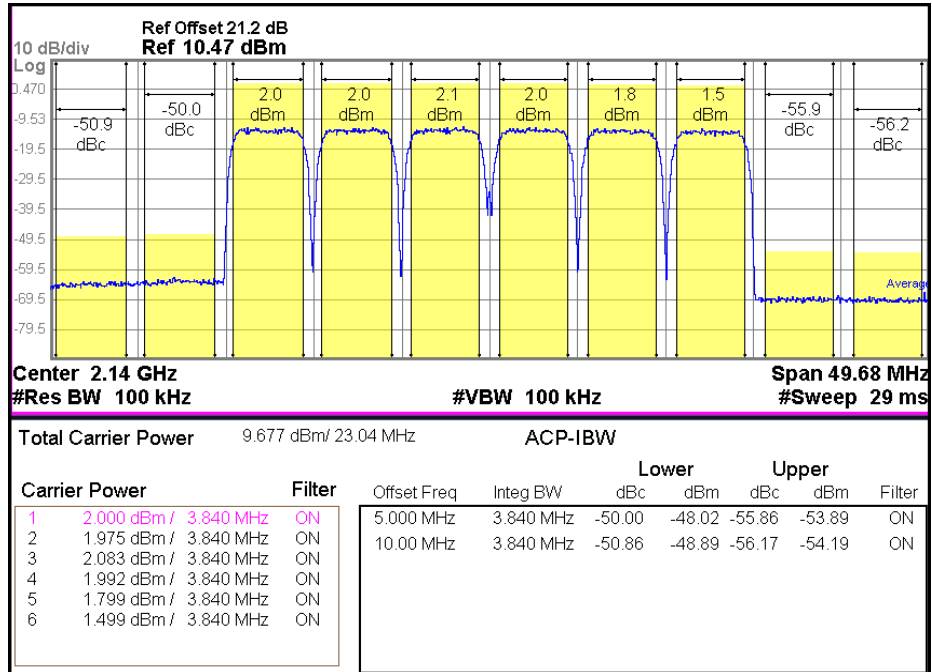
Ref Offset 21.2 dB
10 dB/div
Ref 10.47 dBm
Log
0.470
-9.53
-19.5
-29.5
-39.5
-49.5
-59.5
-69.5
-79.5

-50.9 dBc
-50.0 dBc
2.0 dBm
2.0 dBm
2.1 dBm
2.0 dBm
1.8 dBm
1.5 dBm
-55.9 dBc
-56.2 dBc
Average

Center 2.14 GHz
Span 49.68 MHz
#Res BW 100 kHz
#VBW 100 kHz
#Sweep 29 ms

Total Carrier Power 9.677 dBm/ 23.04 MHz
ACP-IBW

Carrier Power Filter
1 2.000 dBm / 3.840 MHz ON
2 1.975 dBm / 3.840 MHz ON
3 2.083 dBm / 3.840 MHz ON
4 1.992 dBm / 3.840 MHz ON
5 1.799 dBm / 3.840 MHz ON
6 1.499 dBm / 3.840 MHz ON

| Offset Freq | Integ BW | Lower dBc | Lower dBm | Upper dBc | Upper dBm | Filter |
|---|---|---|---|---|---|---|
| 5.000 MHz | 3.840 MHz | -50.00 | -48.02 | -55.86 | -53.89 | ON |
| 10.00 MHz | 3.840 MHz | -50.86 | -48.89 | -56.17 | -54.19 | ON |